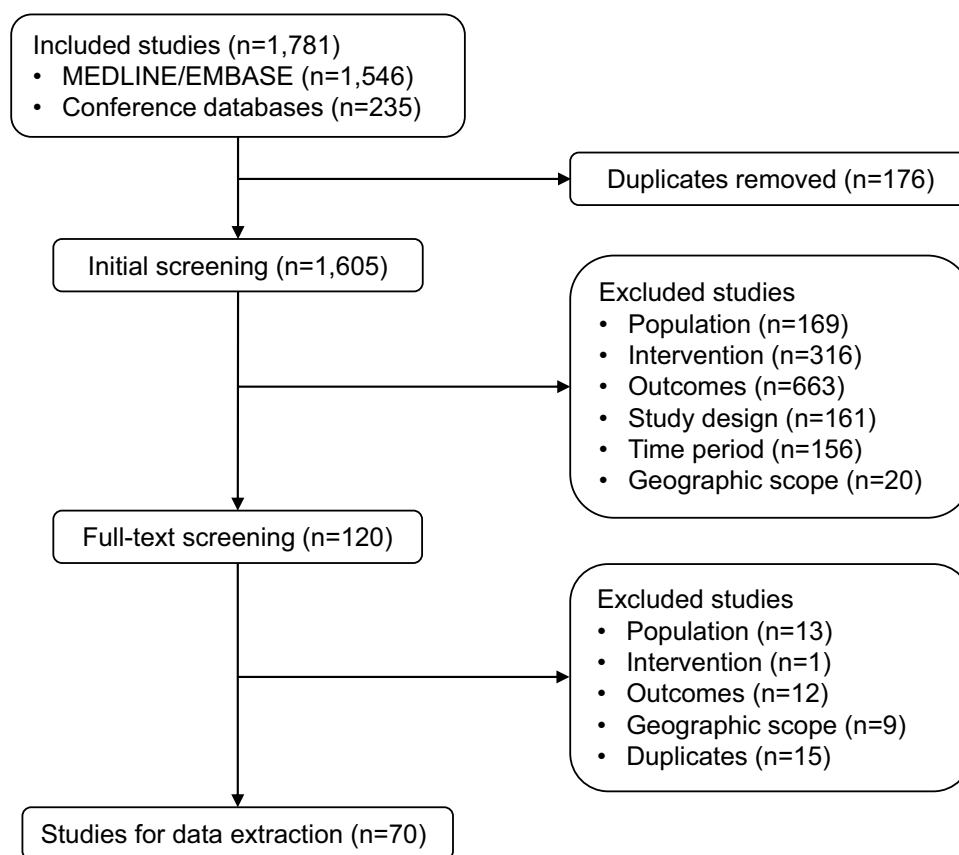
Included studies (n=1,781)
• MEDLINE/EMBASE (n=1,546)
• Conference databases (n=235)

Duplicates removed (n=176)

Initial screening (n=1,605)

Excluded studies
• Population (n=169)
• Intervention (n=316)
• Outcomes (n=663)
• Study design (n=161)
• Time period (n=156)
• Geographic scope (n=20)

Full-text screening (n=120)

Excluded studies
• Population (n=13)
• Intervention (n=1)
• Outcomes (n=12)
• Geographic scope (n=9)
• Duplicates (n=15)

Studies for data extraction (n=70)